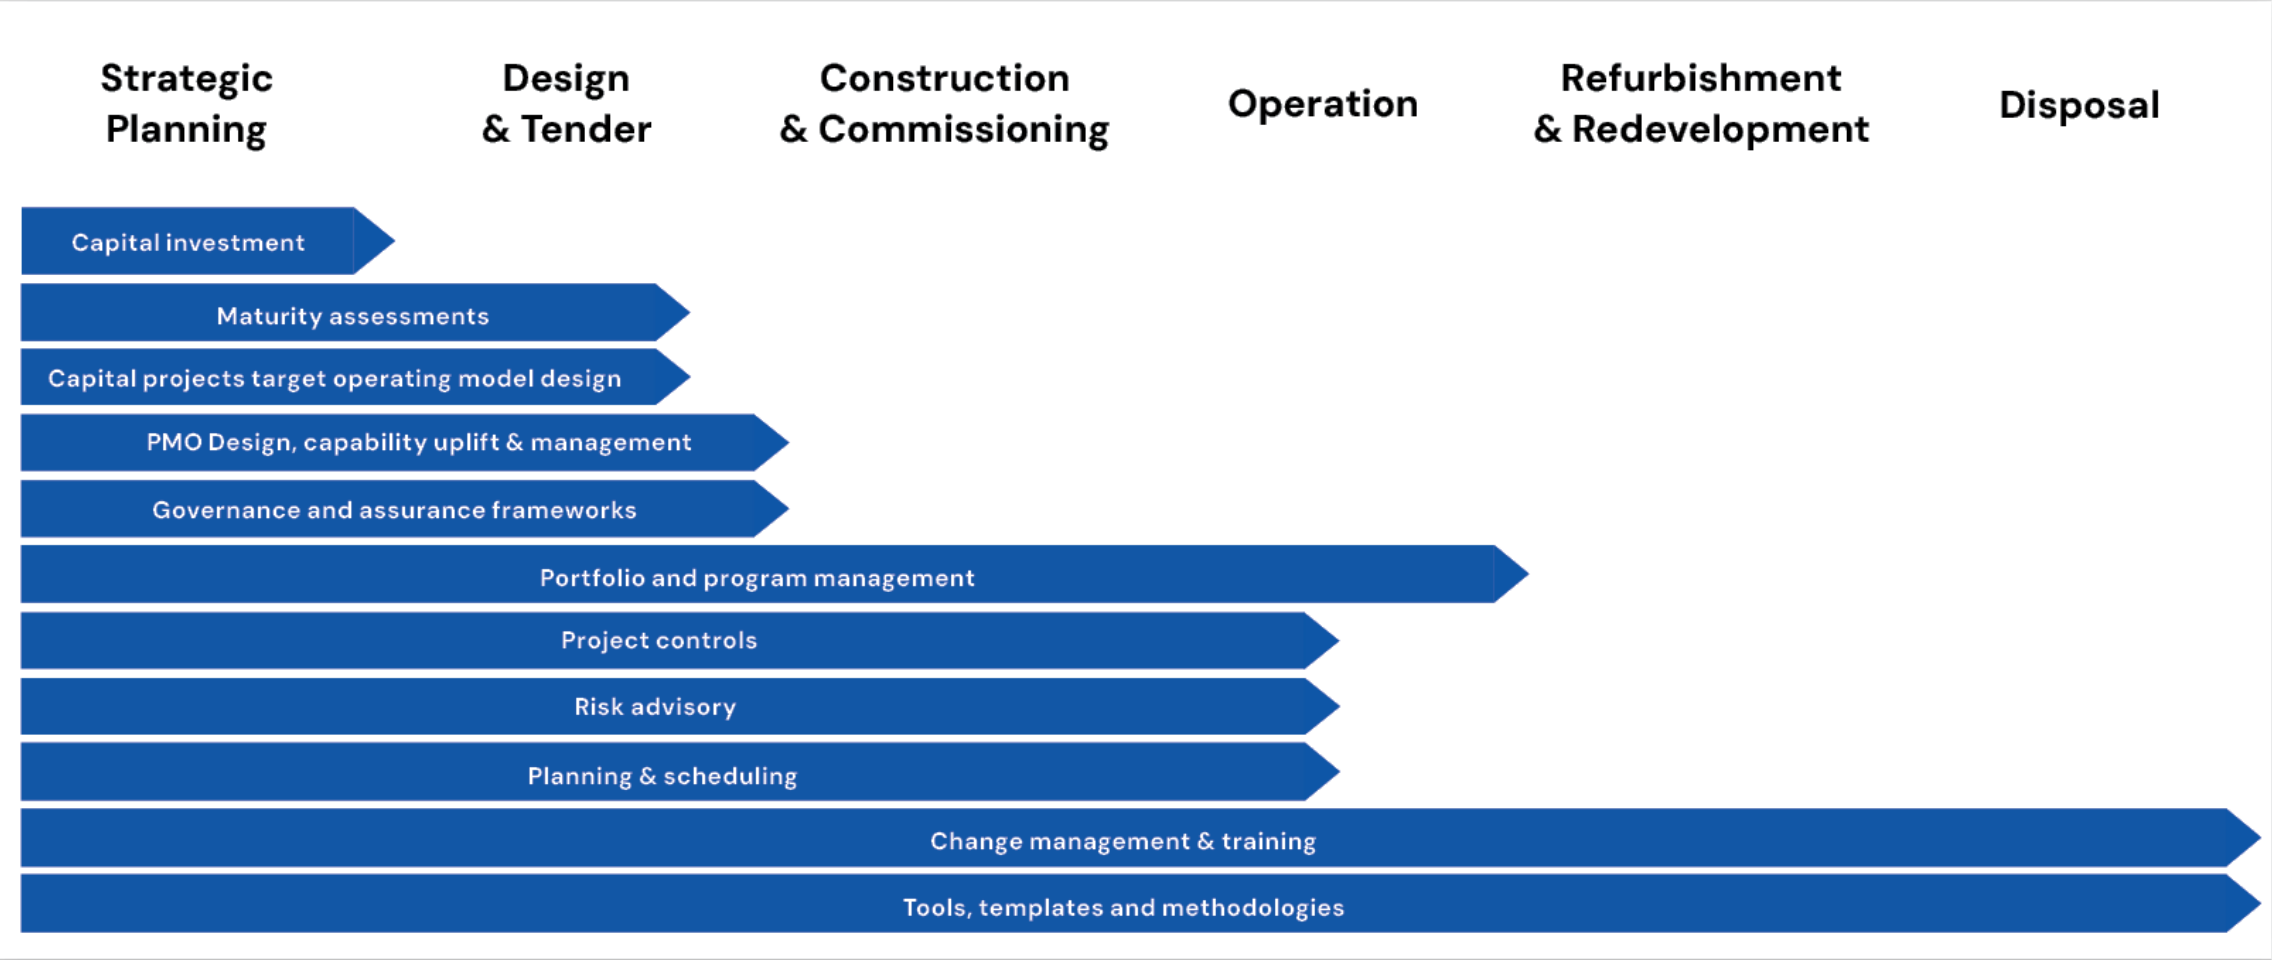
Strategic Planning

Design & Tender

Construction & Commissioning

Operation

Refurbishment & Redevelopment

Disposal

Capital investment

Maturity assessments

Capital projects target operating model design

PMO Design, capability uplift & management

Governance and assurance frameworks

Portfolio and program management

Project controls

Risk advisory

Planning & scheduling

Change management & training

Tools, templates and methodologies